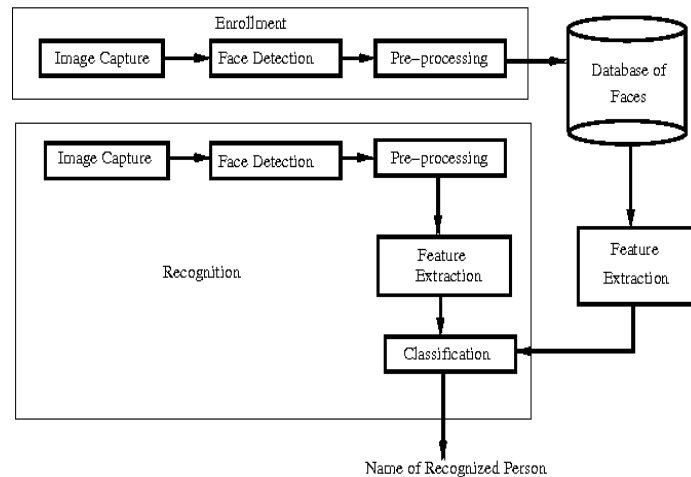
Enrollment

Image Capture

Face Detection

Pre–processing

Database of Faces

Image Capture

Face Detection

Pre–processing

Feature Extraction

Feature Extraction

Recognition

Classification

Name of Recognized Person